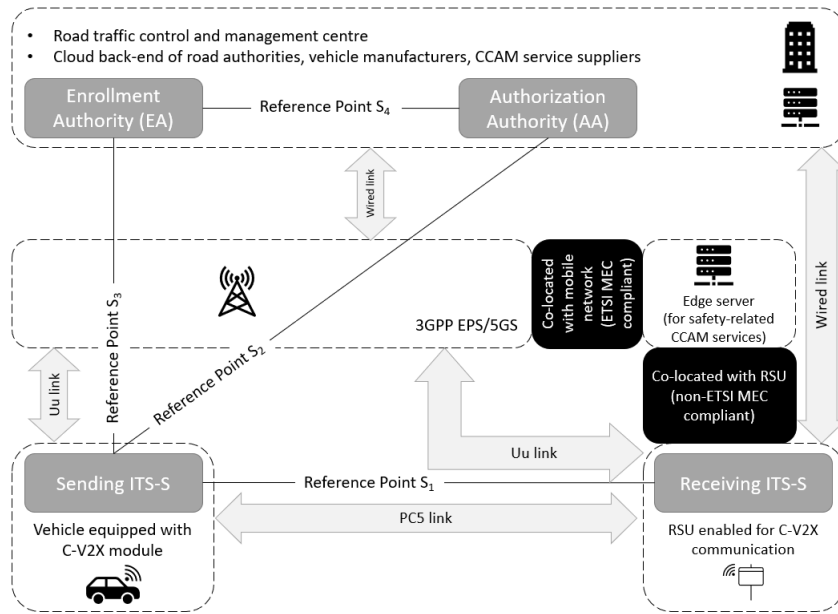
• Road traffic control and management centre
• Cloud back-end of road authorities, vehicle manufacturers, CCAM service suppliers

Enrollment Authority (EA)

Reference Point $S_4$

Authorization Authority (AA)

Wired link

Reference Point $S_3$

Reference Point $S_2$

3GPP EPS/5GS

Co-located with mobile network (ETSI MEC compliant)

Edge server (for safety-related CCAM services)

Wired link

Co-located with RSU (non-ETSI MEC compliant)

Uu link

Uu link

Sending ITS-S

Reference Point $S_1$

Receiving ITS-S

PC5 link

Vehicle equipped with C-V2X module

RSU enabled for C-V2X communication